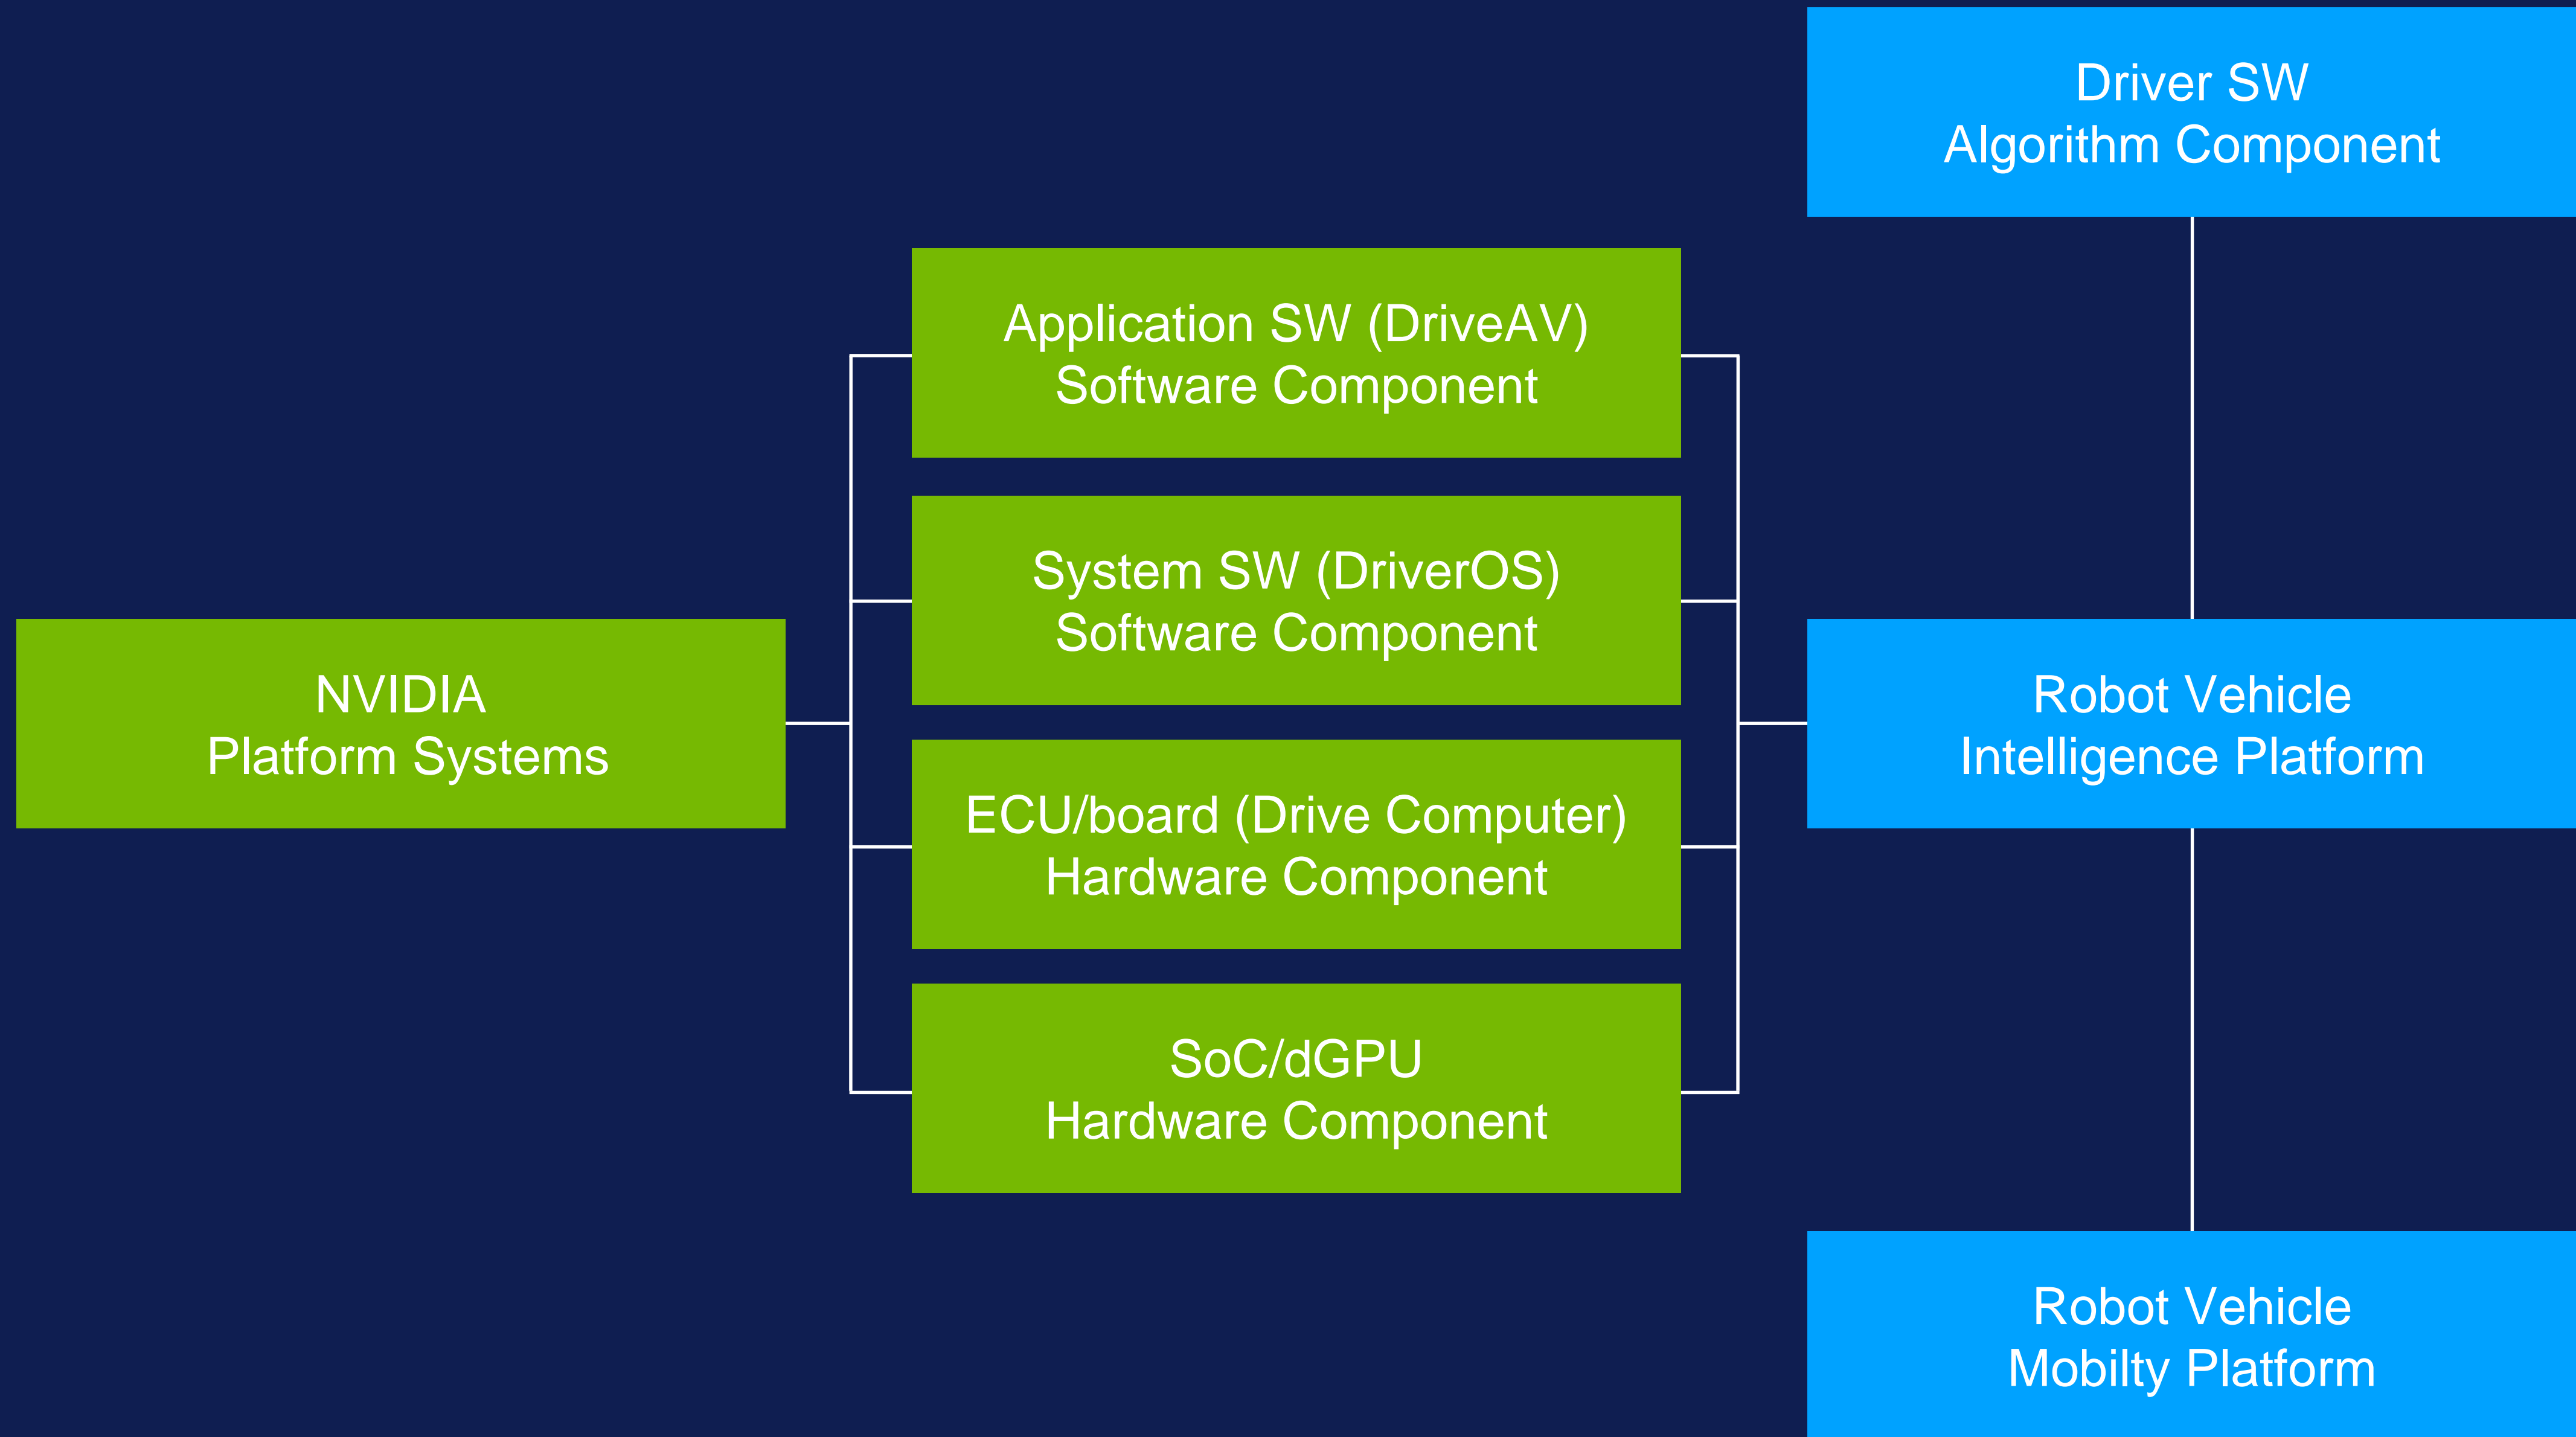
Driver SW
Algorithm Component

Application SW (DriveAV)
Software Component

System SW (DriverOS)
Software Component

NVIDIA
Platform Systems

ECU/board (Drive Computer)
Hardware Component

SoC/dGPU
Hardware Component

Robot Vehicle
Intelligence Platform

Robot Vehicle
Mobilty Platform